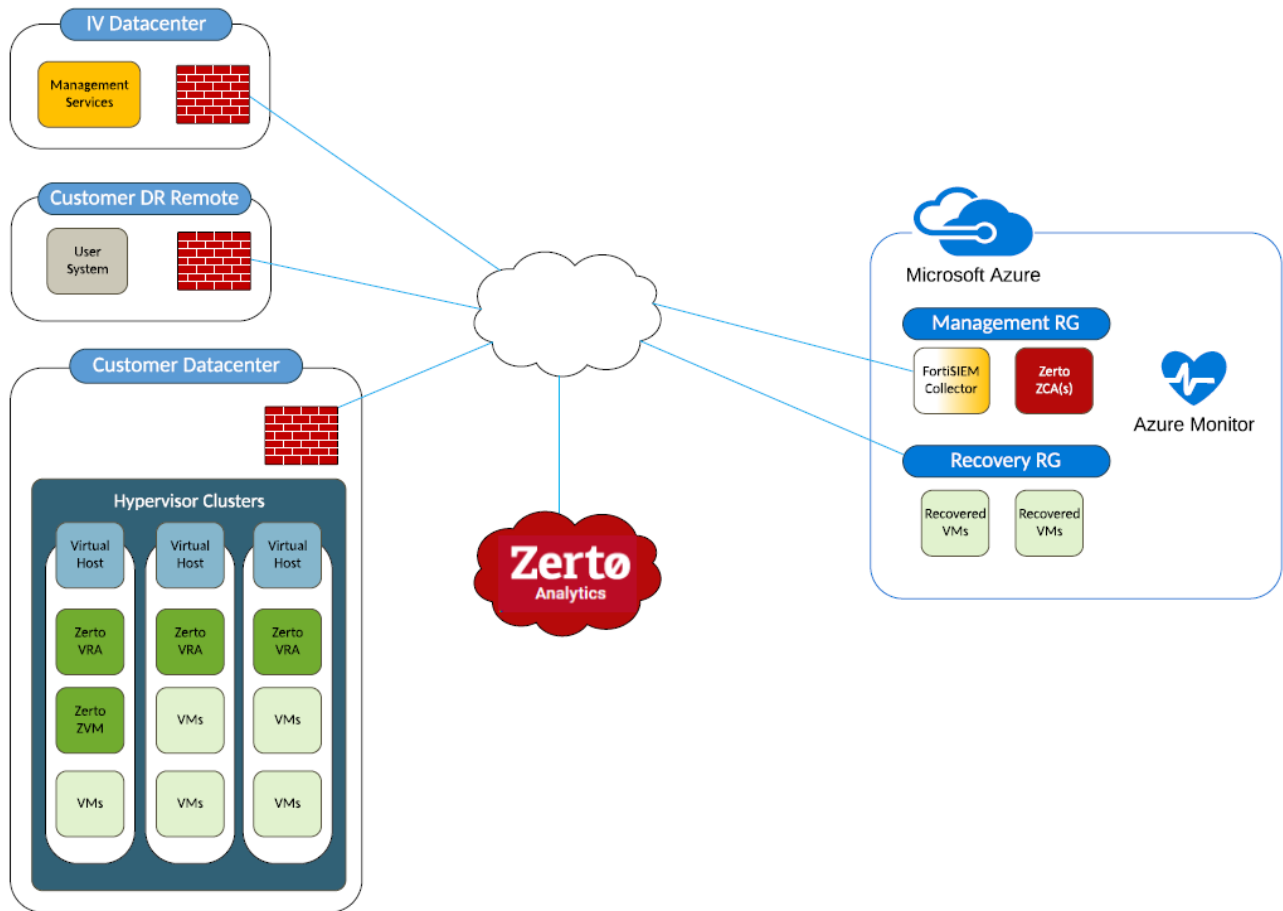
IV Datacenter

Management Services

Customer DR Remote

User System

Customer Datacenter

Hypervisor Clusters

Virtual Host

Zerto VRA

Zerto ZVM

VMs

Virtual Host

Zerto VRA

VMs

VMs

Virtual Host

Zerto VRA

VMs

VMs

Zertø Analytics

Microsoft Azure

Management RG

FortiSIEM Collector

Zerto ZCA(s)

Azure Monitor

Recovery RG

Recovered VMs

Recovered VMs